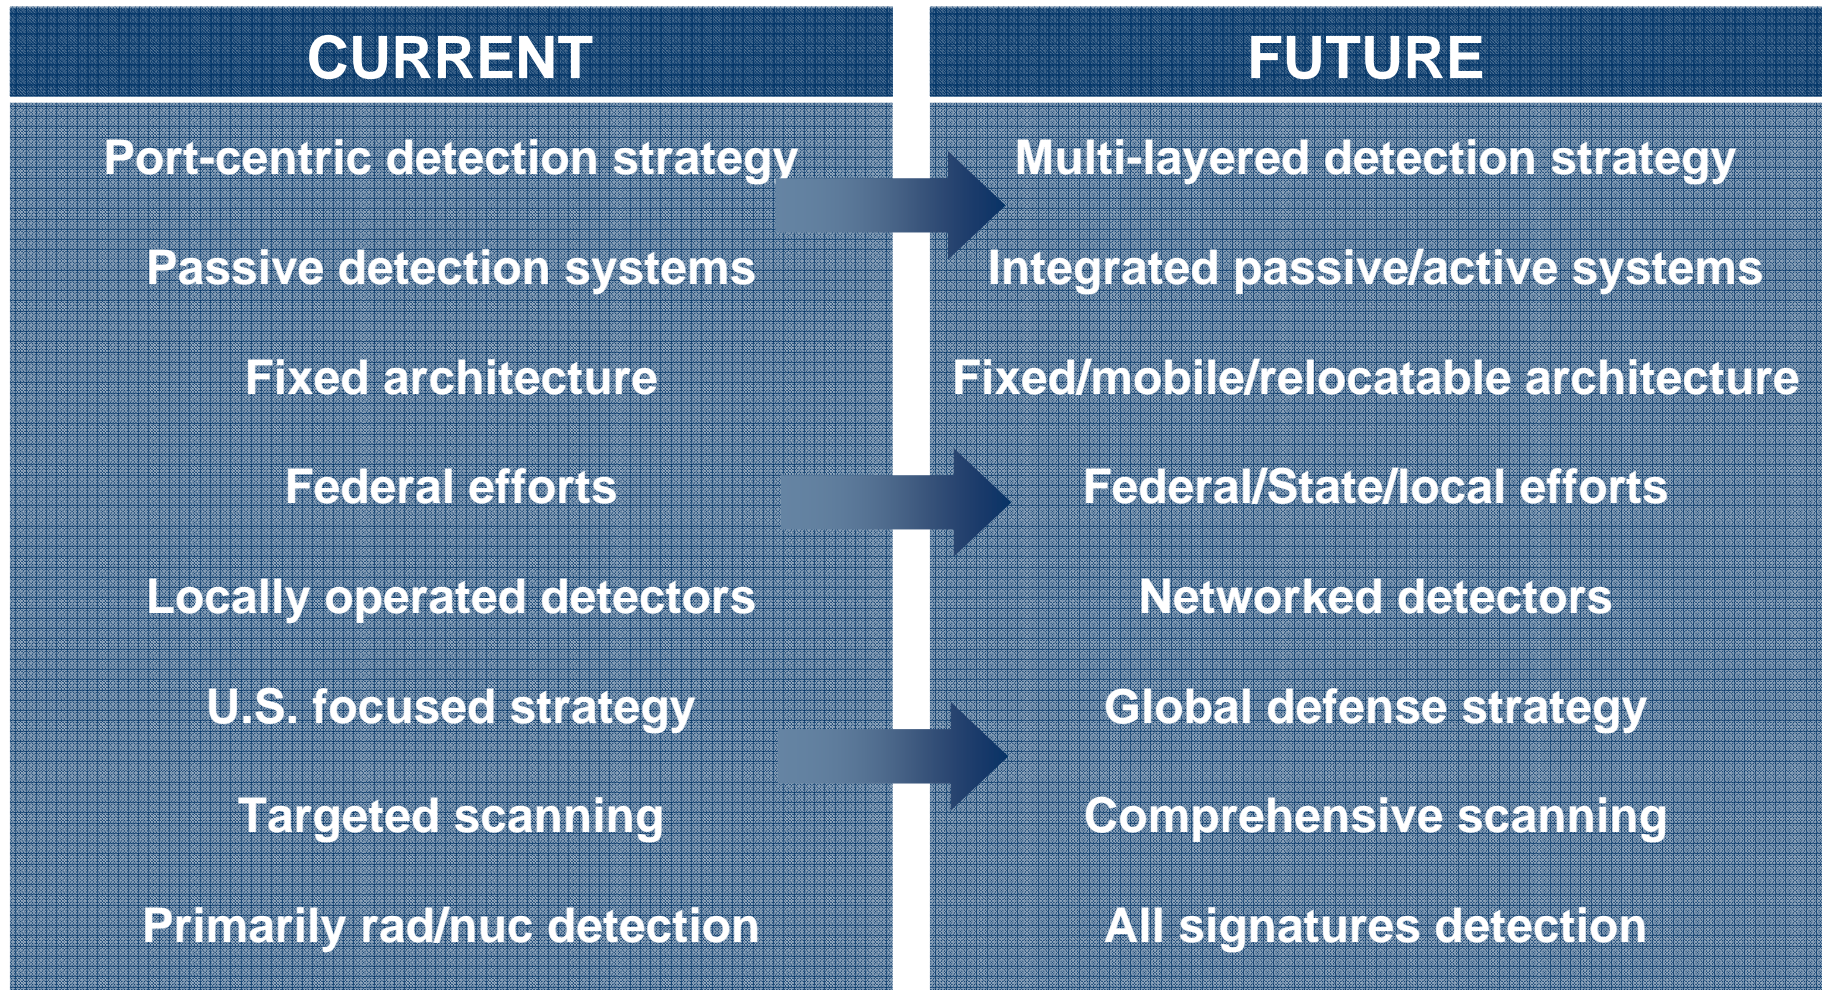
| CURRENT | FUTURE |
|---|---|
| Port-centric detection strategy | Multi-layered detection strategy |
| Passive detection systems | Integrated passive/active systems |
| Fixed architecture | Fixed/mobile/relocatable architecture |
| Federal efforts | Federal/State/local efforts |
| Locally operated detectors | Networked detectors |
| U.S. focused strategy | Global defense strategy |
| Targeted scanning | Comprehensive scanning |
| Primarily rad/nuc detection | All signatures detection |